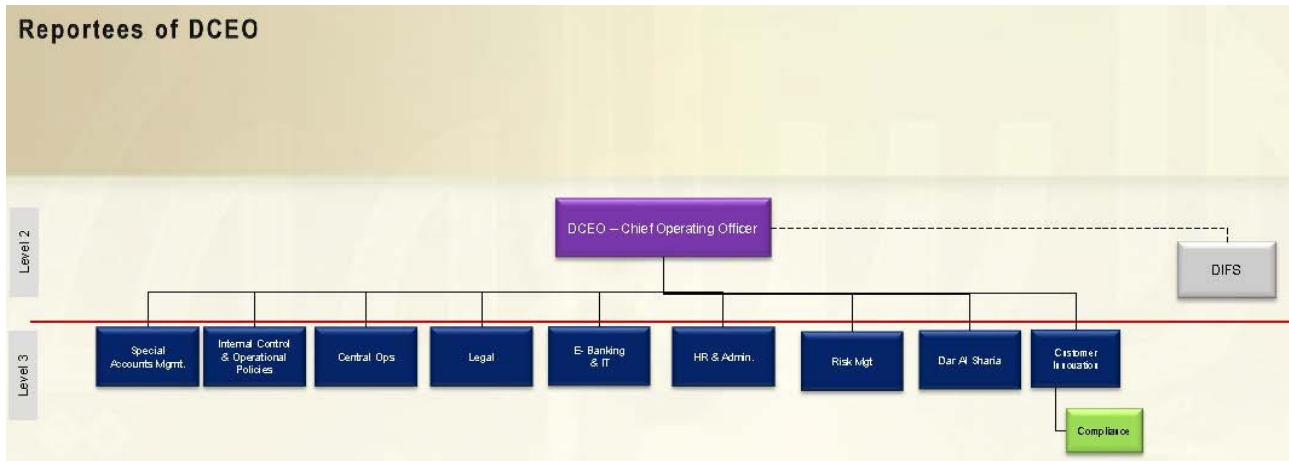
Reportees of DCEO

Level 2

DCEO – Chief Operating Officer

DIFS

Level 3

Special Accounts Mgmt.

Internal Control & Operational Policies

Central Ops

Legal

E- Banking & IT

HR & Admin.

Risk Mgt

Dar Al Sharia

Customer Innovation

Compliance